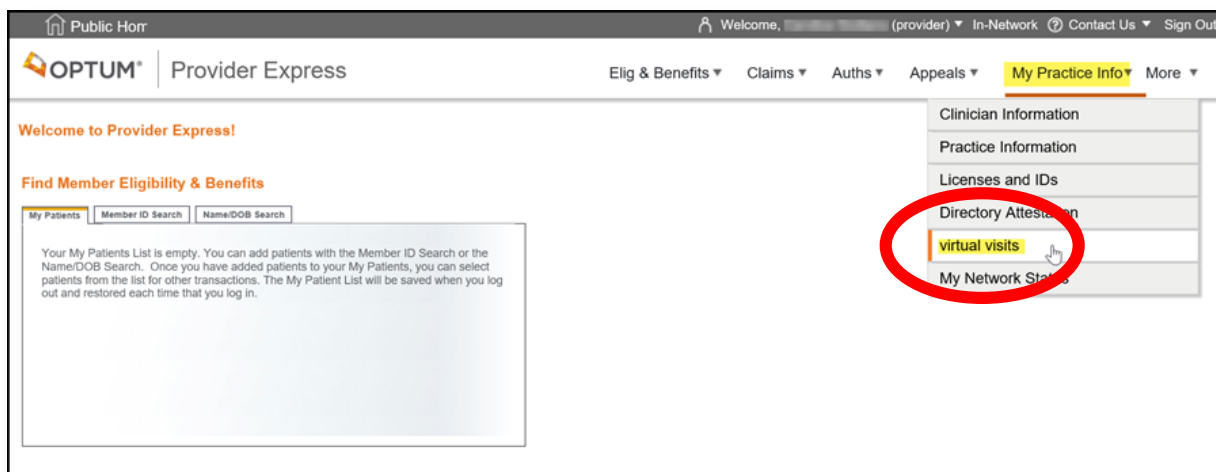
Public Hom

Welcome, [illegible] (provider) ▼ In-Network Contact Us ▼ Sign Out

OPTUM® Provider Express

Elig & Benefits ▼ Claims ▼ Auths ▼ Appeals ▼ My Practice Info ▼ More ▼

Clinician Information
Practice Information
Licenses and IDs
Directory Attesta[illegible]n
virtual visits
My Network Sta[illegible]s

Welcome to Provider Express!

Find Member Eligibility & Benefits

My Patients | Member ID Search | Name/DOB Search

Your My Patients List is empty. You can add patients with the Member ID Search or the Name/DOB Search. Once you have added patients to your My Patients, you can select patients from the list for other transactions. The My Patient List will be saved when you log out and restored each time that you log in.